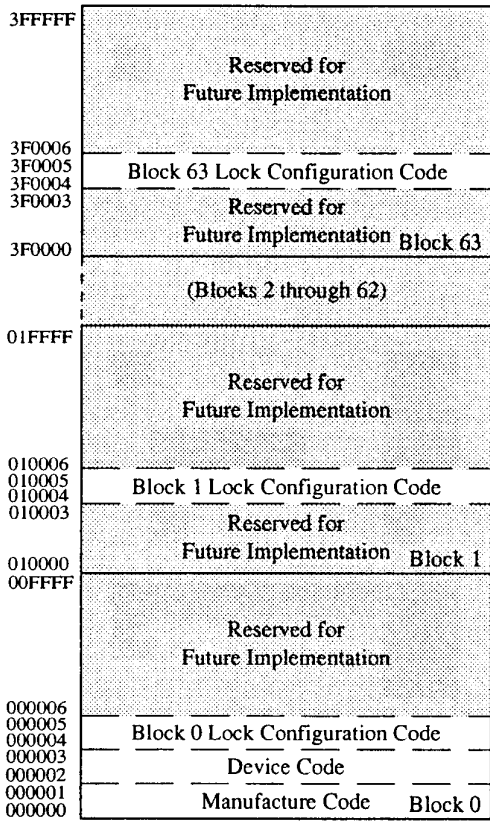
3FFFFF

Reserved for
Future Implementation

3F0006
3F0005
3F0004
Block 63 Lock Configuration Code

3F0003
Reserved for
Future Implementation
3F0000
Block 63

(Blocks 2 through 62)

01FFFF

Reserved for
Future Implementation

010006
010005
010004
Block 1 Lock Configuration Code

010003
Reserved for
Future Implementation
010000
Block 1

00FFFF

Reserved for
Future Implementation

000006
000005
000004
Block 0 Lock Configuration Code

000003
000002
Device Code

000001
000000
Manufacture Code
Block 0